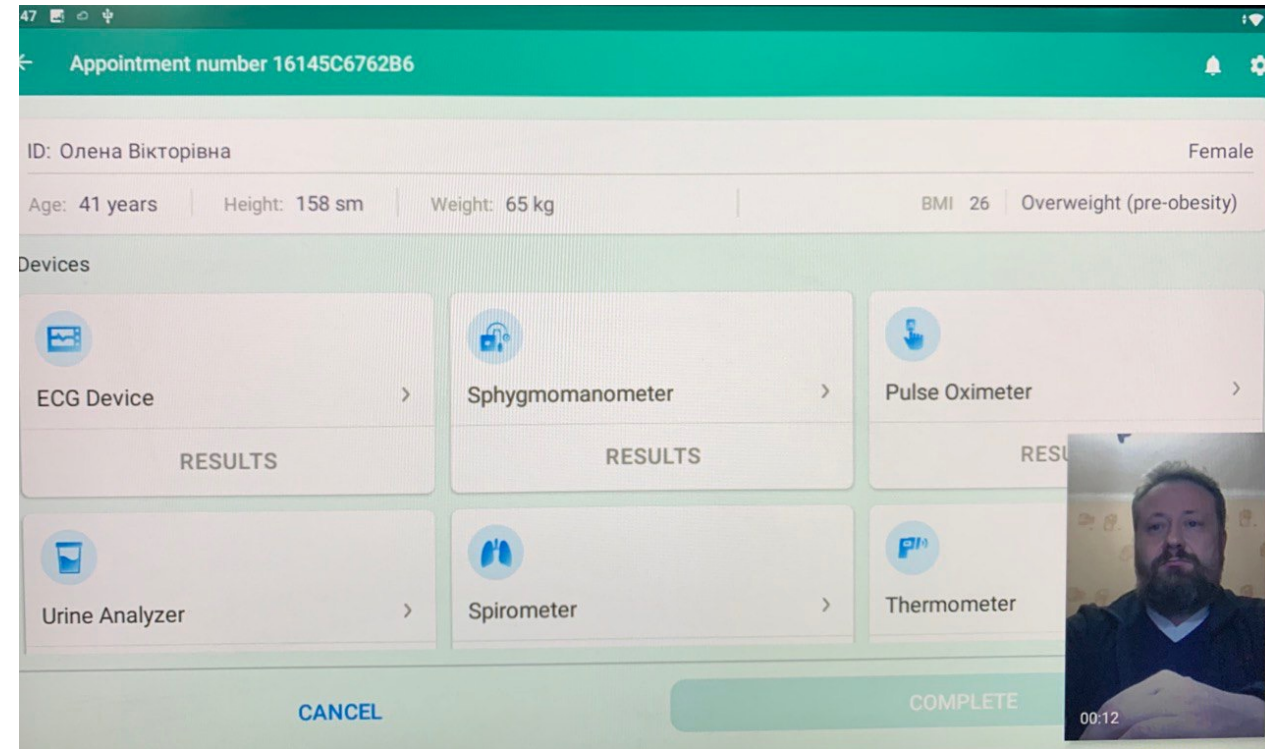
47

Appointment number 16145C6762B6

ID: Олена Вікторівна

Female

Age: 41 years

Height: 158 sm

Weight: 65 kg

BMI 26

Overweight (pre-obesity)

Devices

ECG Device

RESULTS

Sphygmomanometer

RESULTS

Pulse Oximeter

RESU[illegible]

Urine Analyzer

Spirometer

Thermometer

CANCEL

COMPLETE

00:12